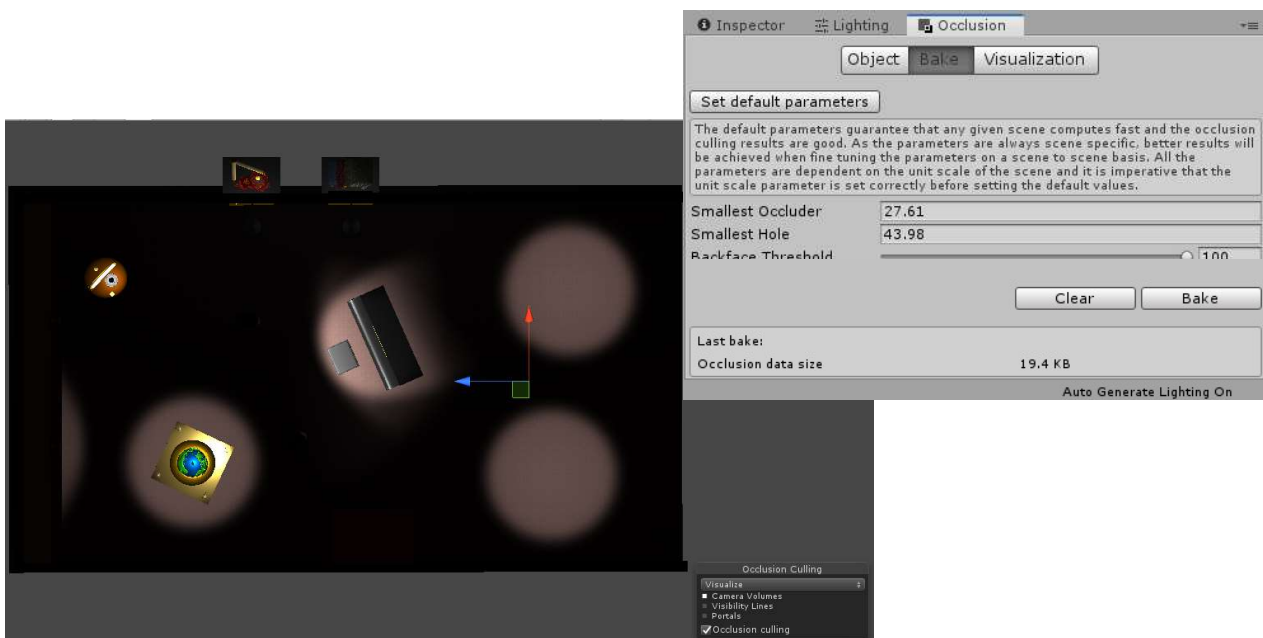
Inspector Lighting Occlusion

Object Bake Visualization

Set default parameters

The default parameters guarantee that any given scene computes fast and the occlusion culling results are good. As the parameters are always scene specific, better results will be achieved when fine tuning the parameters on a scene to scene basis. All the parameters are dependent on the unit scale of the scene and it is imperative that the unit scale parameter is set correctly before setting the default values.

Smallest Occluder 27.61
Smallest Hole 43.98
Backface Threshold 100

Clear Bake

Last bake:
Occlusion data size 19.4 KB

Auto Generate Lighting On

Occlusion Culling
Visualize
Camera Volumes
Visibility Lines
Portals
Occlusion culling